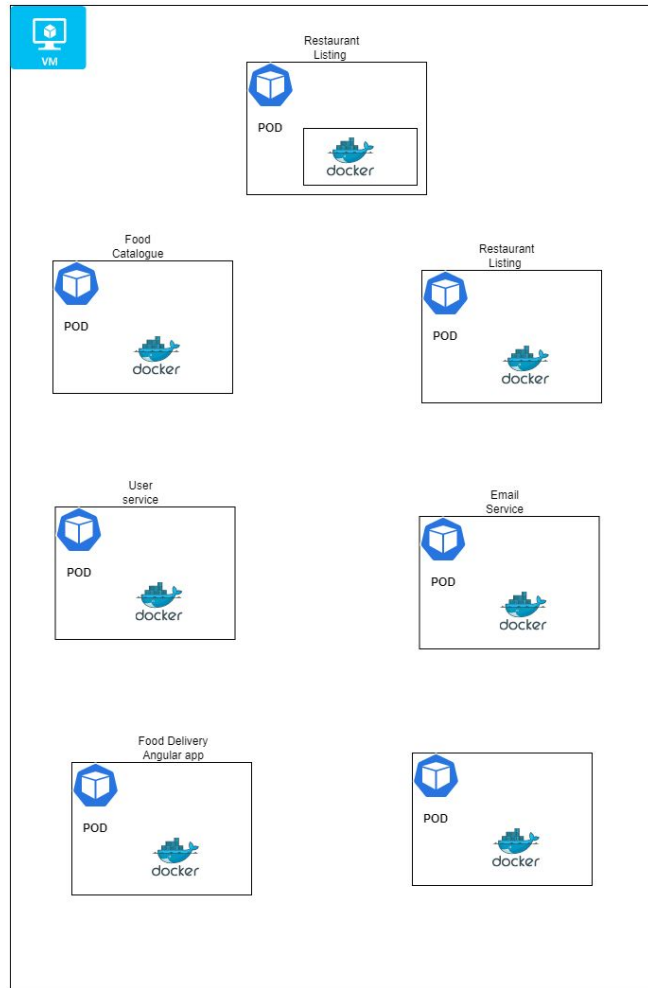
VM

Restaurant Listing

POD

docker

Food Catalogue

POD

docker

Restaurant Listing

POD

docker

User service

POD

docker

Email Service

POD

docker

Food Delivery Angular app

POD

docker

POD

docker